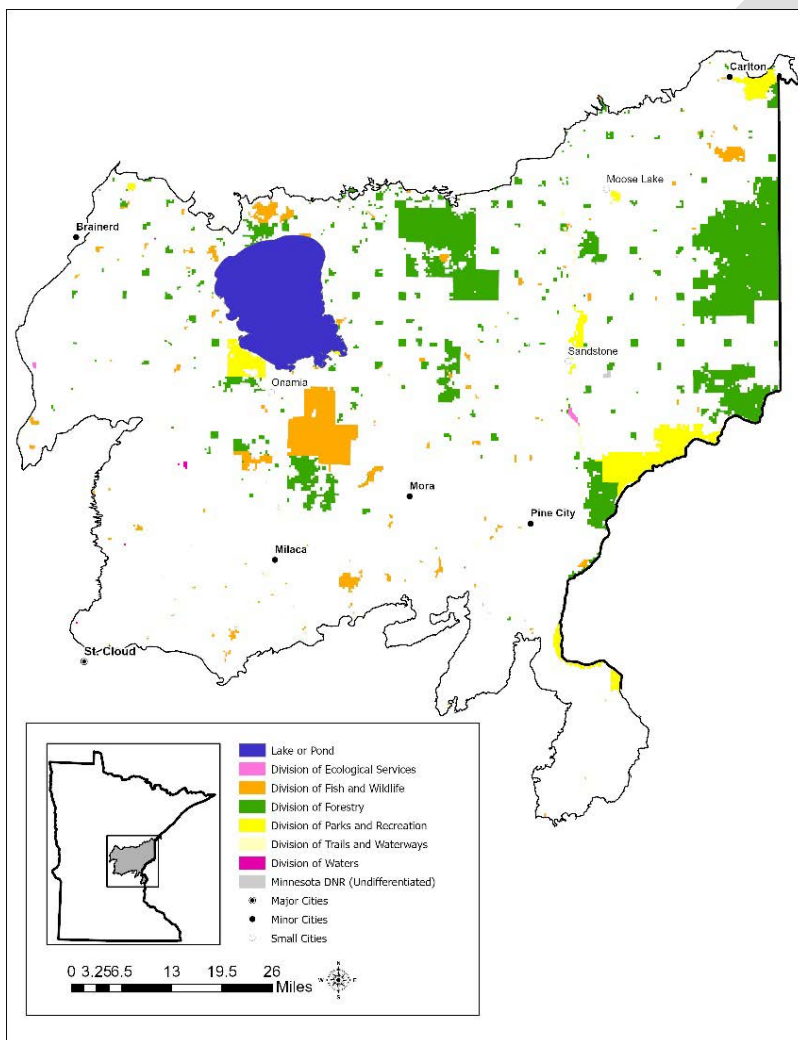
Carlton
Moose Lake
Brainerd
Sandstone
Onamia
Mora
Pine City
Milaca
St. Cloud

Lake or Pond
Division of Ecological Services
Division of Fish and Wildlife
Division of Forestry
Division of Parks and Recreation
Division of Trails and Waterways
Division of Waters
Minnesota DNR (Undifferentiated)
Major Cities
Minor Cities
Small Cities

0 3.25 6.5 13 19.5 26 Miles
N S E W